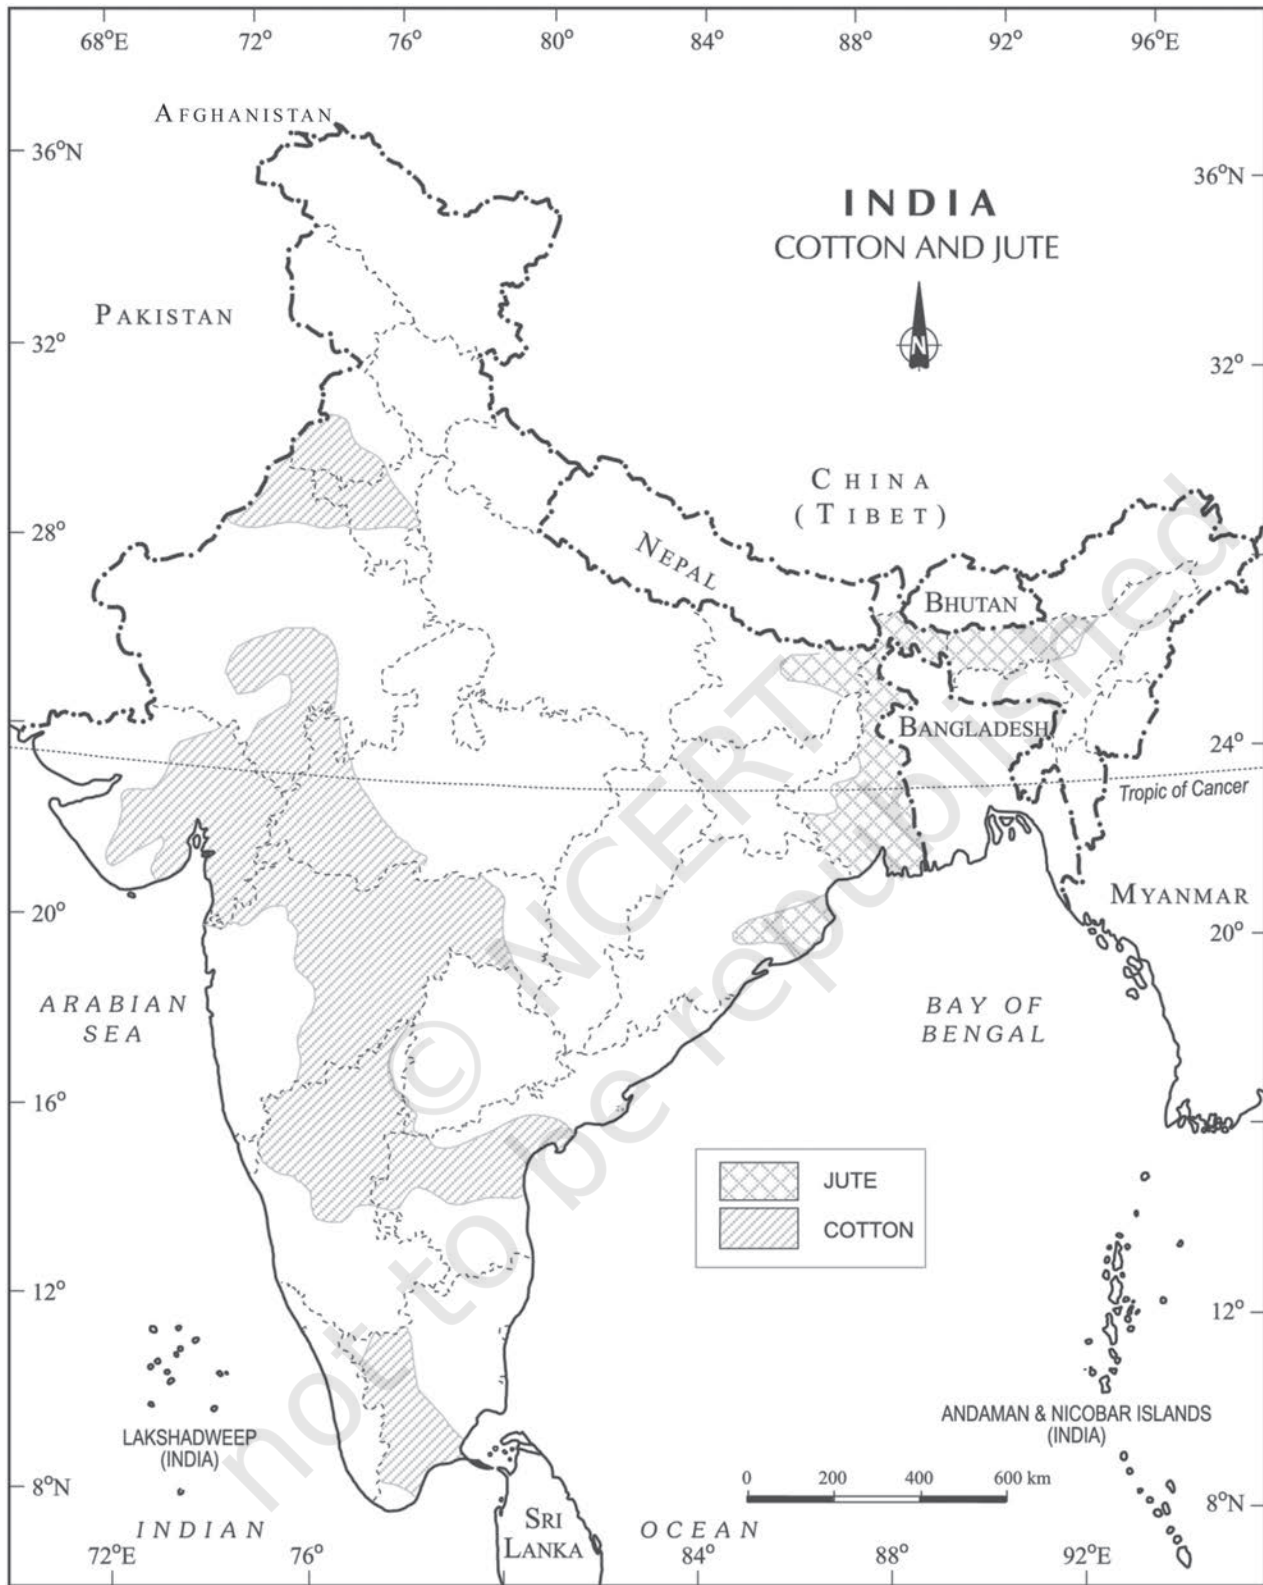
68°E 72° 76° 80° 84° 88° 92° 96°E

AFGHANISTAN

36°N

36°N

INDIA
COTTON AND JUTE

N

PAKISTAN

32°

32°

CHINA
(TIBET)

28°

NEPAL

BHUTAN

BANGLADESH

24°

Tropic of Cancer

MYANMAR

20°

20°

ARABIAN SEA

BAY OF BENGAL

16°

| | JUTE |
|---|---|
| | COTTON |

12°

12°

LAKSHADWEEP (INDIA)

ANDAMAN & NICOBAR ISLANDS (INDIA)

0 200 400 600 km

8°N

8°N

INDIAN

SRI LANKA

OCEAN

72°E 76° 84° 88° 92°E

© NCERT not to be republished